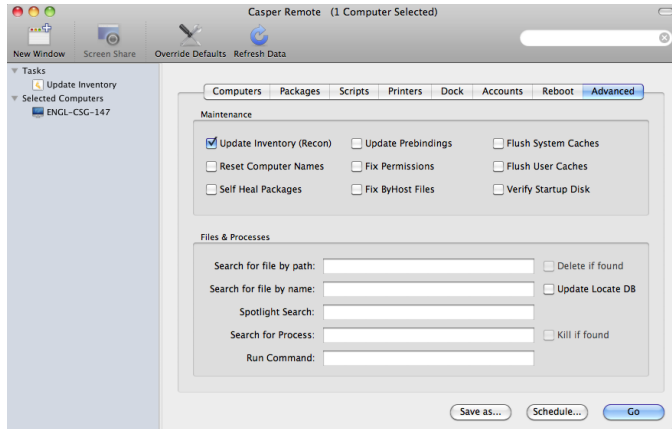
Casper Remote (1 Computer Selected)

New Window
Screen Share
Override Defaults
Refresh Data

Tasks
Update Inventory
Selected Computers
ENGL-CSG-147

Computers
Packages
Scripts
Printers
Dock
Accounts
Reboot
Advanced

Maintenance

Update Inventory (Recon)
Update Prebindings
Flush System Caches
Reset Computer Names
Fix Permissions
Flush User Caches
Self Heal Packages
Fix ByHost Files
Verify Startup Disk

Files & Processes

Search for file by path:
Delete if found
Search for file by name:
Update Locate DB
Spotlight Search:
Search for Process:
Kill if found
Run Command:

Save as...
Schedule...
Go